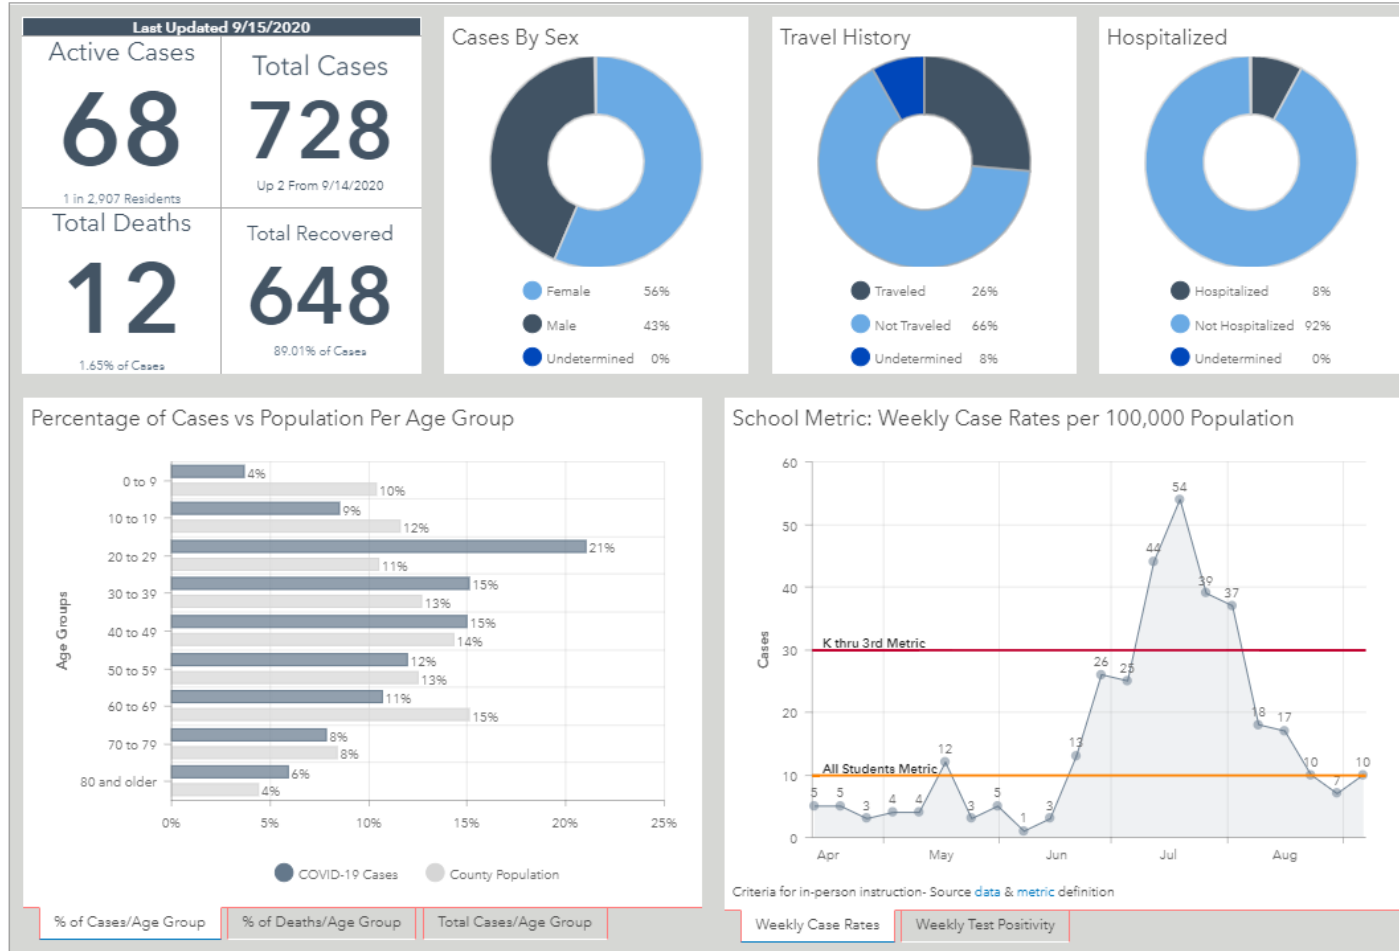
Last Updated 9/15/2020

Active Cases
68
1 in 2,907 Residents

Total Cases
728
Up 2 From 9/14/2020

Total Deaths
12
1.65% of Cases

Total Recovered
648
89.01% of Cases

Cases By Sex
Female 56%
Male 43%
Undetermined 0%

Travel History
Traveled 26%
Not Traveled 66%
Undetermined 8%

Hospitalized
Hospitalized 8%
Not Hospitalized 92%
Undetermined 0%

Percentage of Cases vs Population Per Age Group

Age Groups
0 to 9 4% 10%
10 to 19 9% 12%
20 to 29 21% 11%
30 to 39 15% 13%
40 to 49 15% 14%
50 to 59 12% 13%
60 to 69 11% 15%
70 to 79 8% 8%
80 and older 6% 4%
0% 5% 10% 15% 20% 25%
COVID-19 Cases County Population

% of Cases/Age Group | % of Deaths/Age Group | Total Cases/Age Group

School Metric: Weekly Case Rates per 100,000 Population

Cases
60 50 40 30 20 10 0
K thru 3rd Metric
All Students Metric
5 5 3 4 4 12 3 5 1 3 13 26 25 44 54 39 37 18 17 10 7 10
Apr May Jun Jul Aug

Criteria for in-person instruction- Source data & metric definition

Weekly Case Rates | Weekly Test Positivity